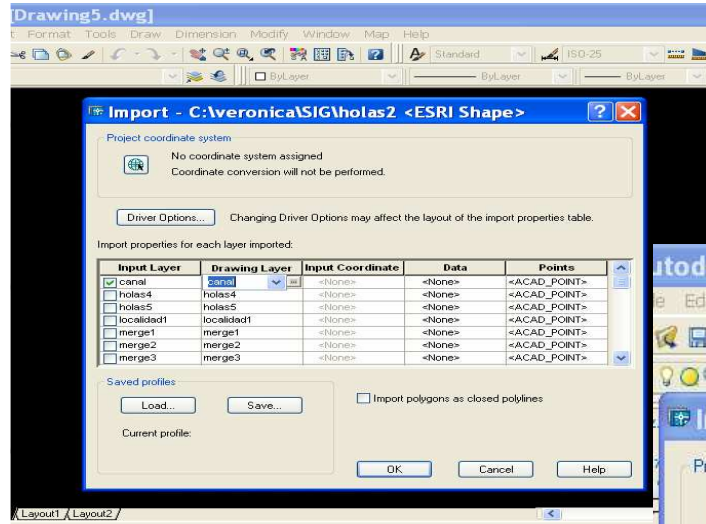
[Drawing5.dwg]

t Format Tools Draw Dimension Modify Window Map Help

Standard ISO-25

ByLayer ByLayer ByLayer

Import - C:\veronica\SIG\holas2 <ESRI Shape>

Project coordinate system

No coordinate system assigned
Coordinate conversion will not be performed.

Driver Options... Changing Driver Options may affect the layout of the import properties table.

Import properties for each layer imported:

| Input Layer | Drawing Layer | Input Coordinate | Data | Points |
|---|---|---|---|---|
| canal | canal | <None> | <None> | <ACAD_POINT> |
| holas4 | holas4 | <None> | <None> | <ACAD_POINT> |
| holas5 | holas5 | <None> | <None> | <ACAD_POINT> |
| localidad1 | localidad1 | <None> | <None> | <ACAD_POINT> |
| merge1 | merge1 | <None> | <None> | <ACAD_POINT> |
| merge2 | merge2 | <None> | <None> | <ACAD_POINT> |
| merge3 | merge3 | <None> | <None> | <ACAD_POINT> |

Saved profiles

Load... Save...

Current profile:

Import polygons as closed polylines

OK Cancel Help

utod
e Ed
Pr

Layout1 Layout2